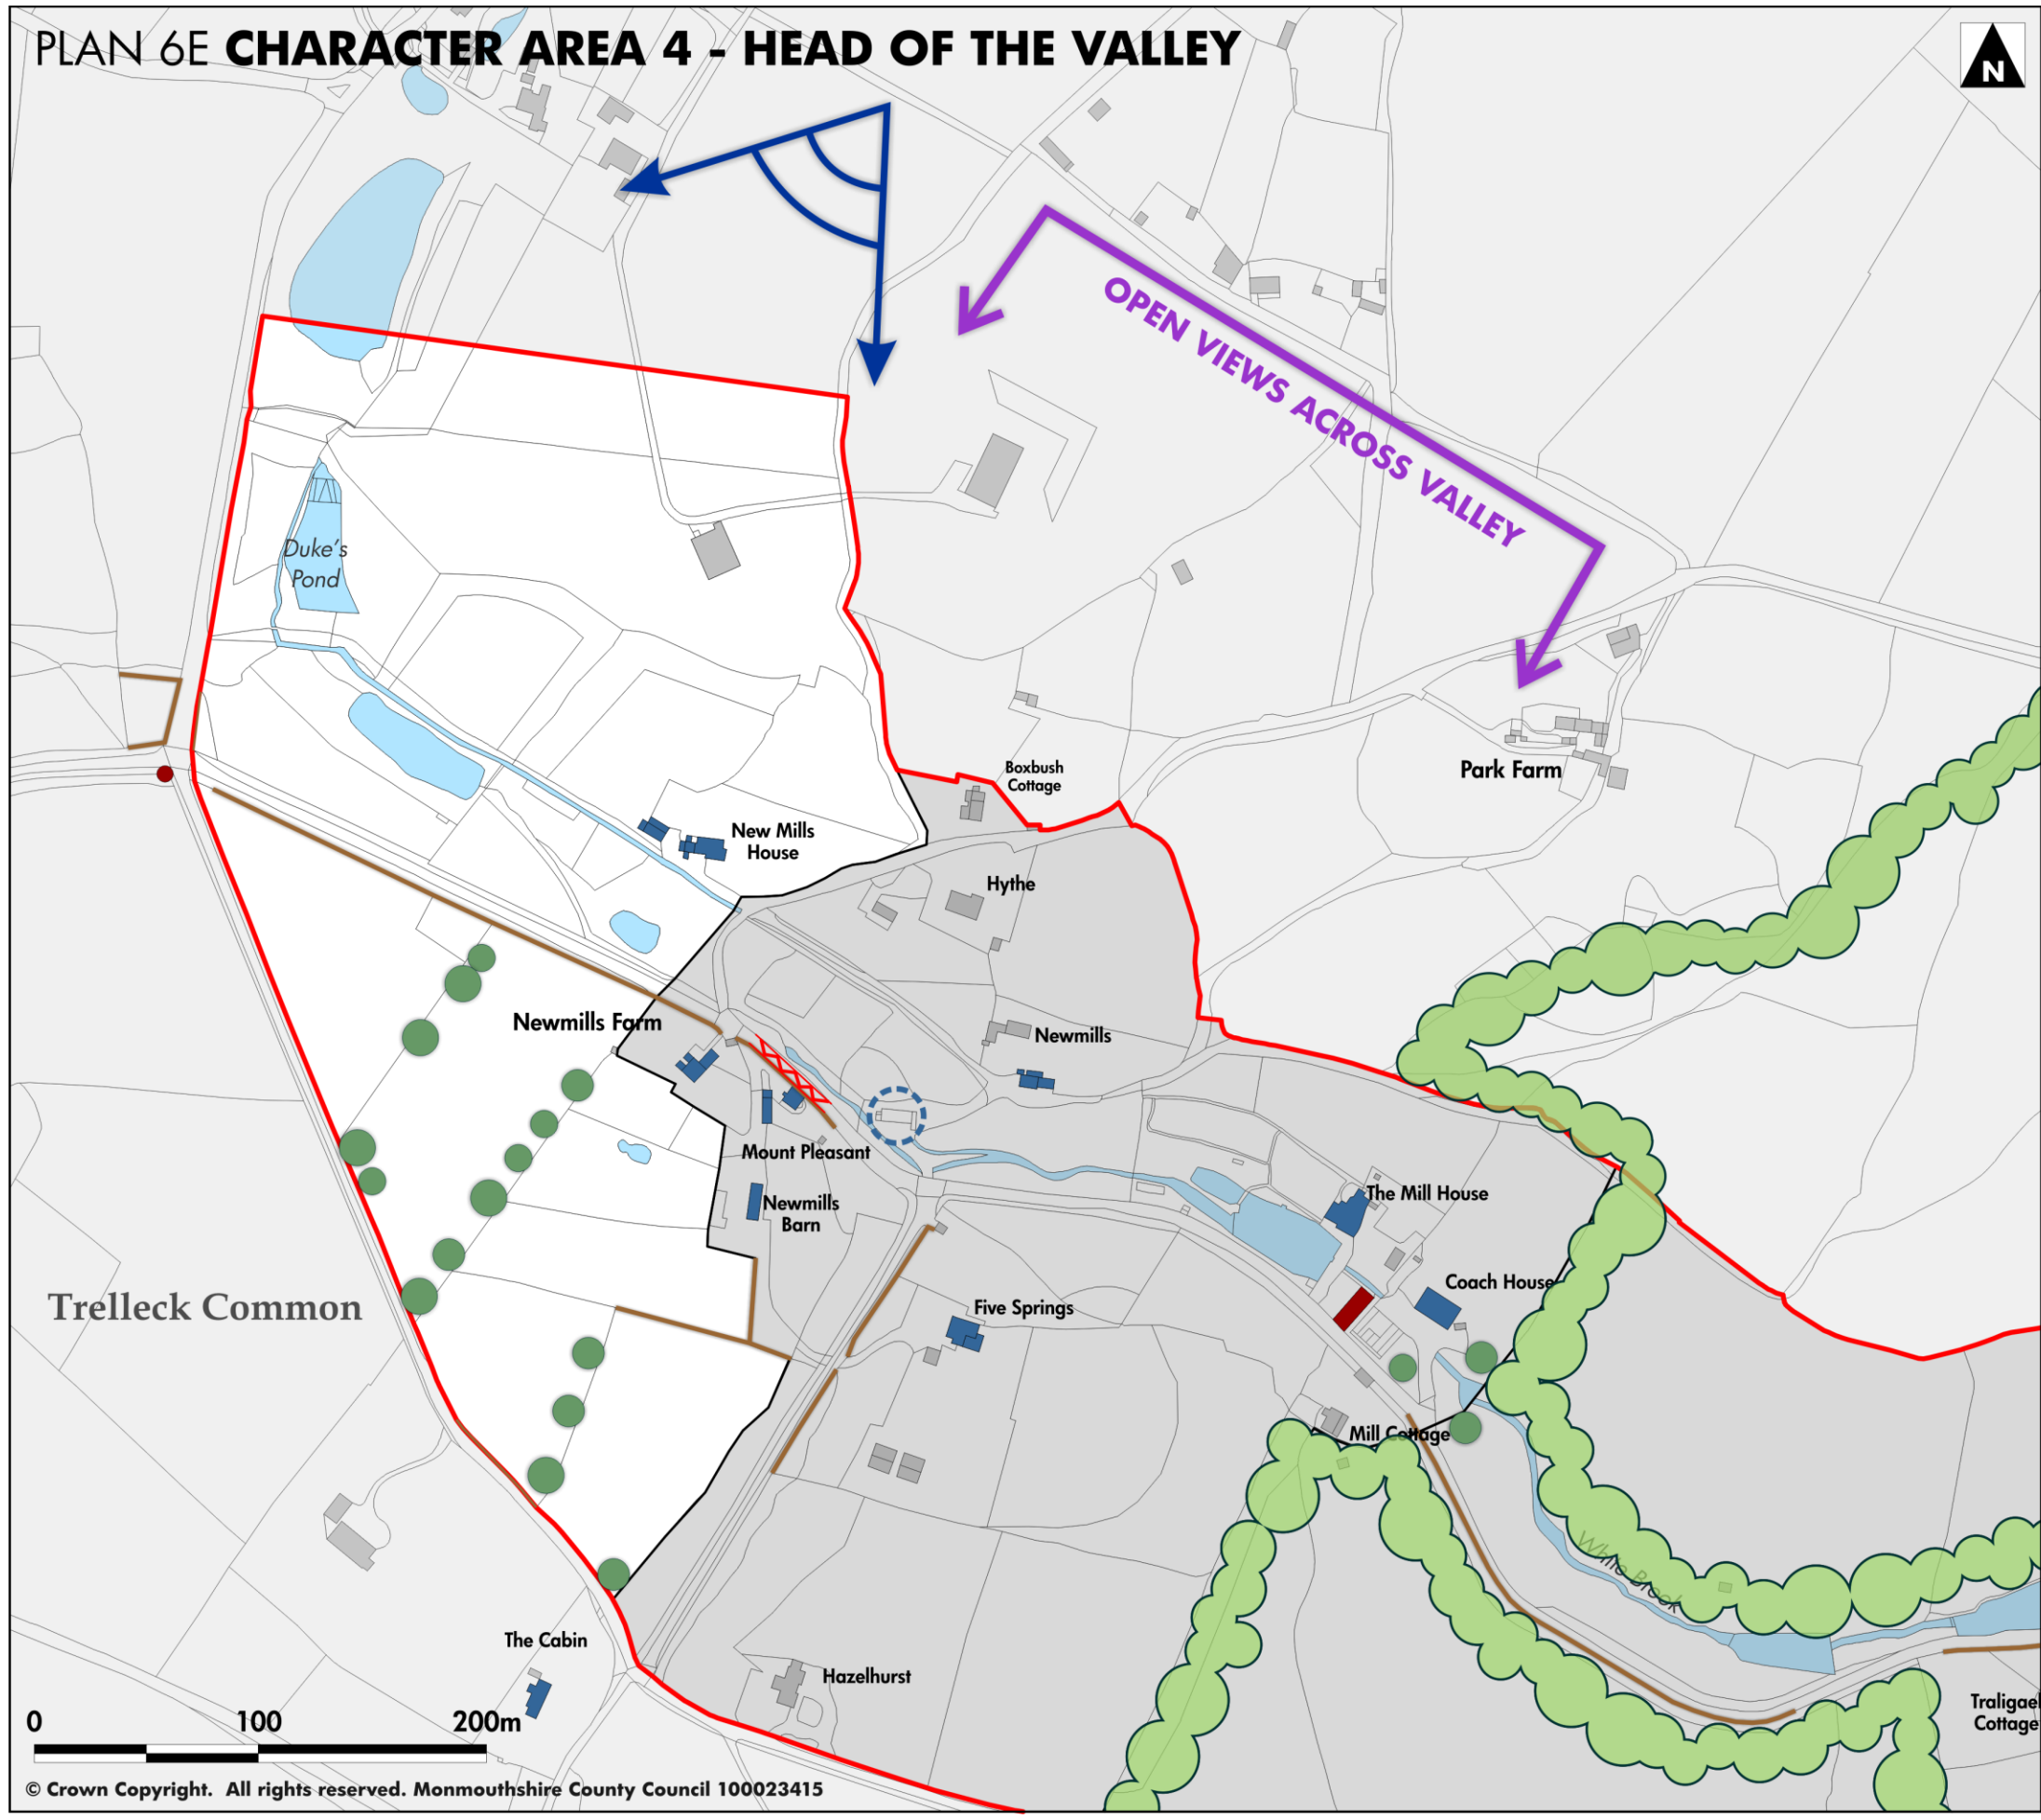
PLAN 6E CHARACTER AREA 4 - HEAD OF THE VALLEY

N

OPEN VIEWS ACROSS VALLEY

Duke's Pond

Boxbush Cottage

Park Farm

New Mills House

Hythe

Newmills Farm

Newmills

Mount Pleasant

Newmills Barn

The Mill House

Coach House

Five Springs

Trelleck Common

Mill Cottage

White Brook

The Cabin

Hazelhurst

Traligael Cottage

0 100 200m

© Crown Copyright. All rights reserved. Monmouthshire County Council 100023415